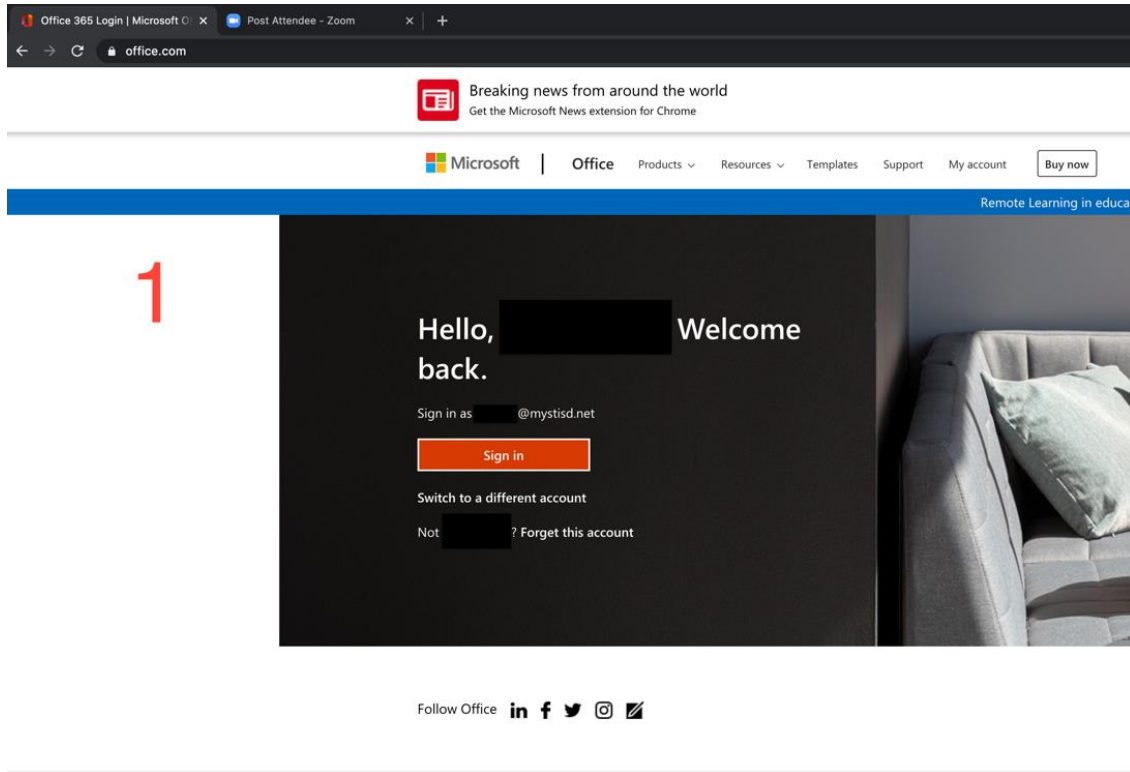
Office 365 Login | Microsoft O
Post Attendee - Zoom
office.com

Breaking news from around the world
Get the Microsoft News extension for Chrome

Microsoft | Office Products Resources Templates Support My account Buy now

Remote Learning in educa

1

Hello, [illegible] Welcome back.

Sign in as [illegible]@mystisd.net

Sign in

Switch to a different account

Not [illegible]? Forget this account

Follow Office